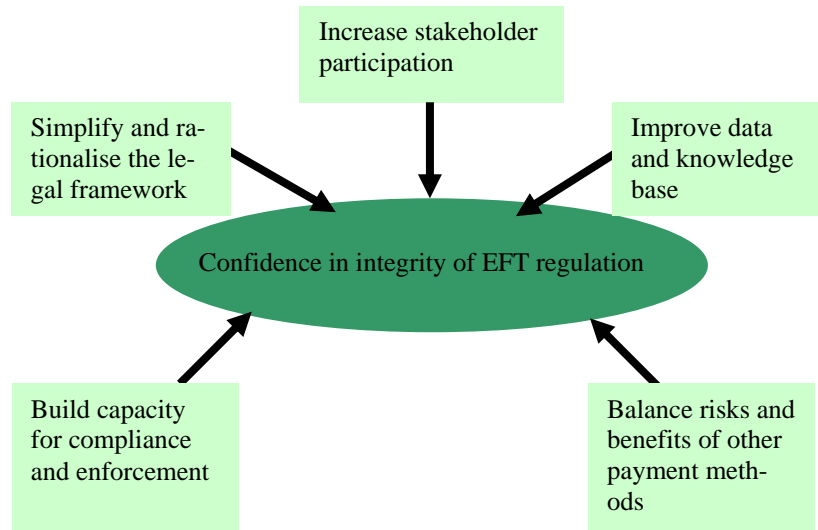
Increase stakeholder participation

Simplify and rationalise the legal framework

Improve data and knowledge base

Confidence in integrity of EFT regulation

Build capacity for compliance and enforcement

Balance risks and benefits of other payment methods